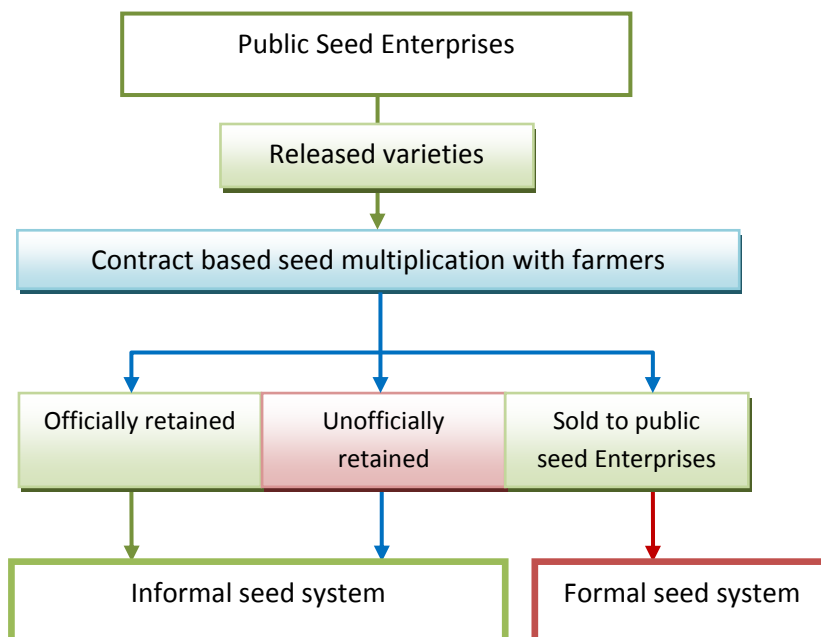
Public Seed Enterprises

Released varieties

Contract based seed multiplication with farmers

Officially retained

Unofficially retained

Sold to public seed Enterprises

Informal seed system

Formal seed system